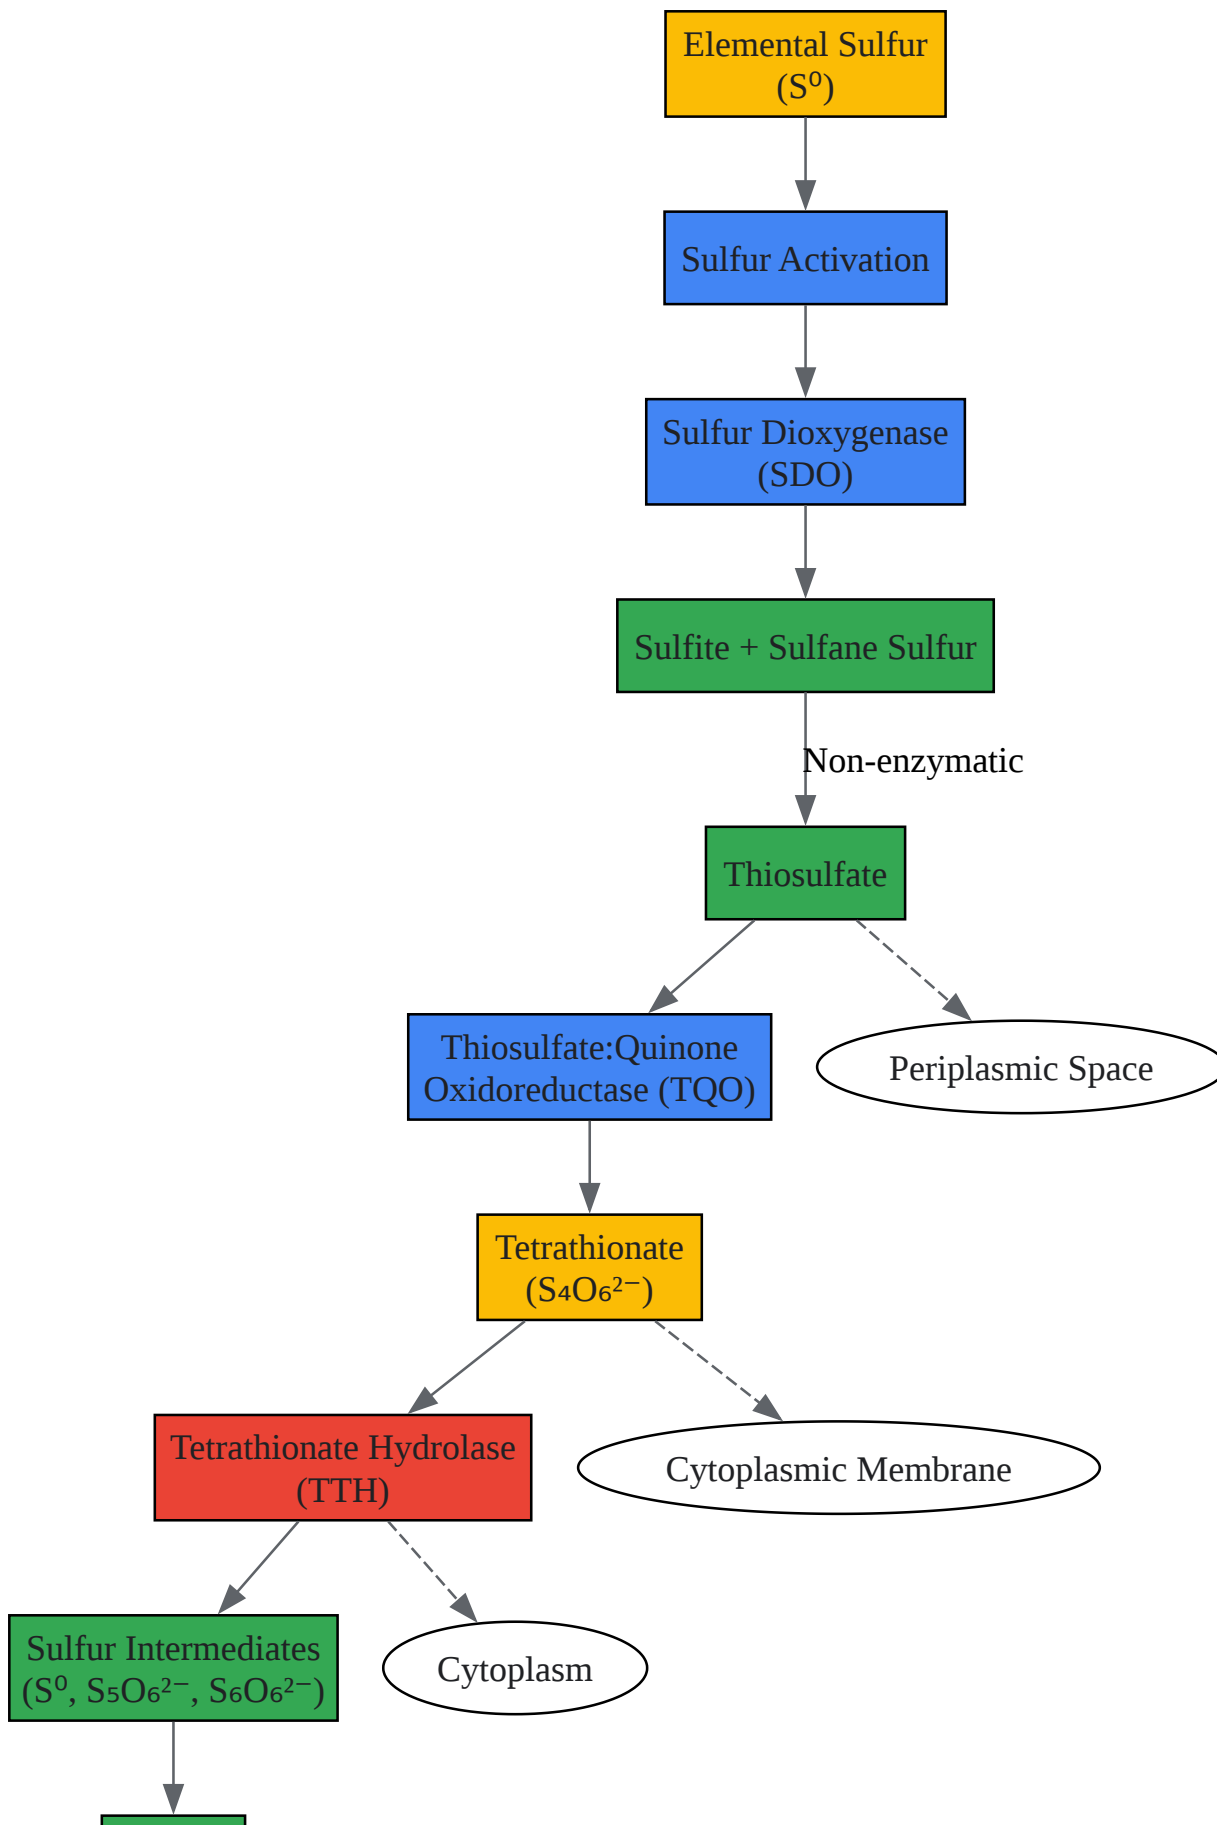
Elemental Sulfur ($S^0$)

Sulfur Activation

Sulfur Dioxygenase (SDO)

Sulfite + Sulfane Sulfur

Non-enzymatic

Thiosulfate

Thiosulfate:Quinone Oxidoreductase (TQO)

Periplasmic Space

Tetrathionate ($S_4O_6^{2-}$)

Tetrathionate Hydrolase (TTH)

Cytoplasmic Membrane

Sulfur Intermediates ($S^0$, $S_5O_6^{2-}$, $S_6O_6^{2-}$)

Cytoplasm